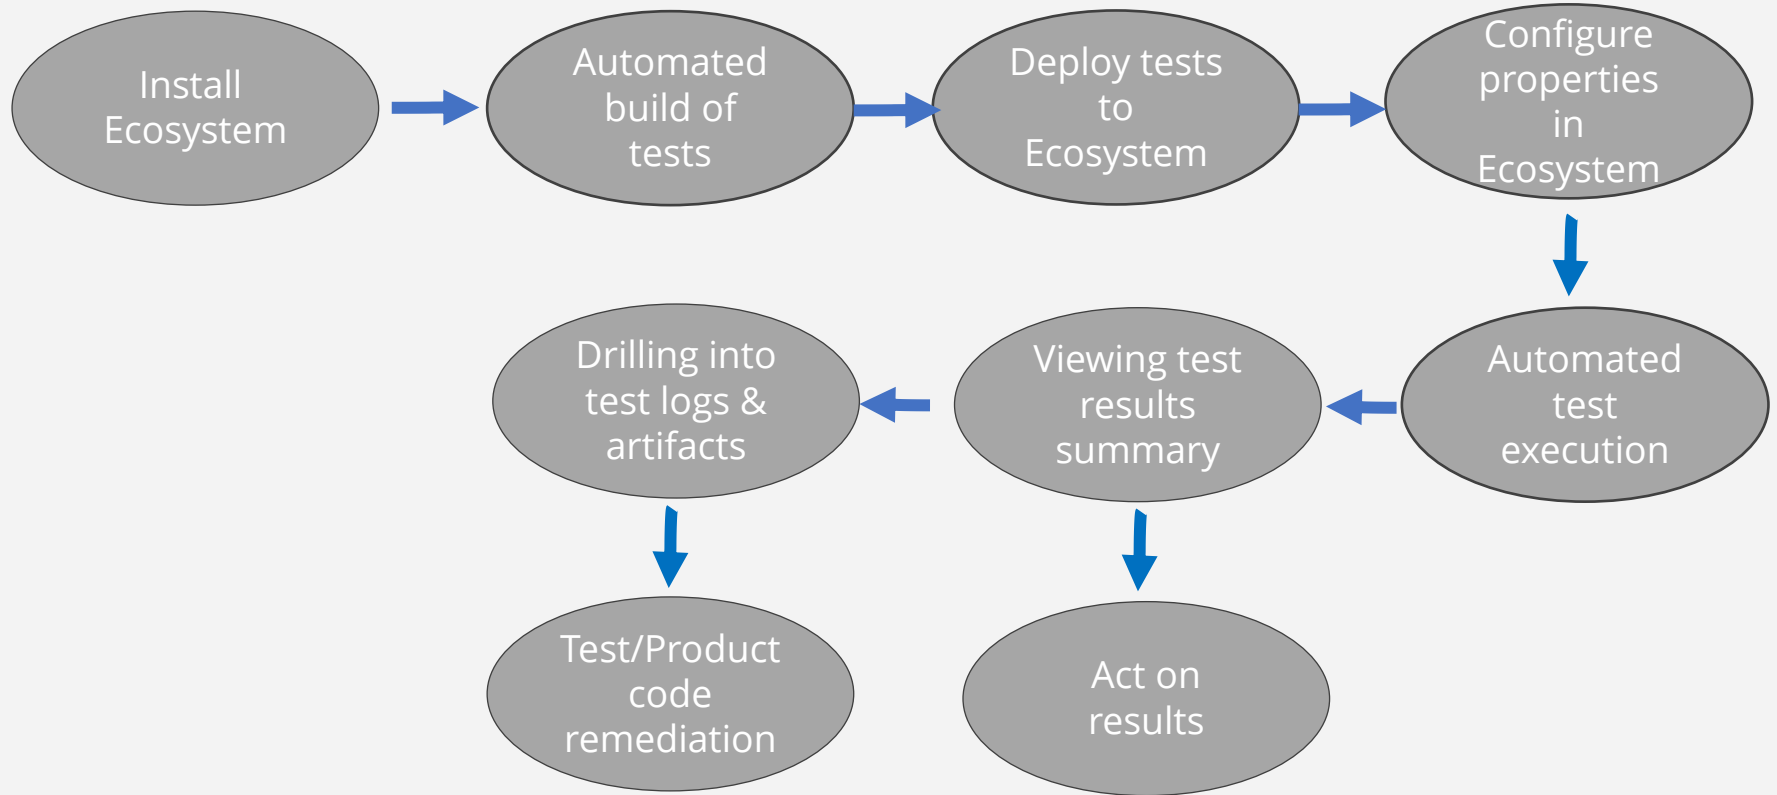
Install Ecosystem

Automated build of tests

Deploy tests to Ecosystem

Configure properties in Ecosystem

Automated test execution

Viewing test results summary

Drilling into test logs & artifacts

Test/Product code remediation

Act on results